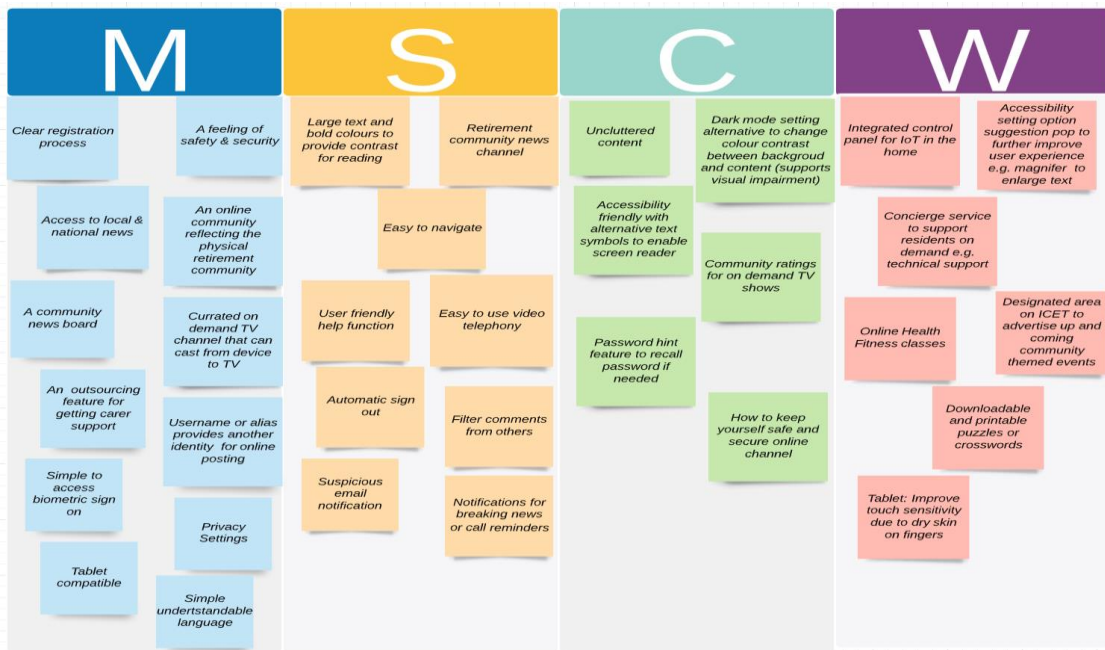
M

Clear registration process

A feeling of safety & security

Access to local & national news

An online community reflecting the physical retirement community

A community news board

Currated on demand TV channel that can cast from device to TV

An outsourcing feature for getting carer support

Username or alias provides another identity for online posting

Simple to access biometric sign on

Privacy Settings

Tablet compatible

Simple undertstandable language

S

Large text and bold colours to provide contrast for reading

Retirement community news channel

Easy to navigate

User friendly help function

Easy to use video telephony

Automatic sign out

Filter comments from others

Suspicious email notification

Notifications for breaking news or call reminders

C

Uncluttered content

Dark mode setting alternative to change colour contrast between backgroud and content (supports visual impairment)

Accessibility friendly with alternative text symbols to enable screen reader

Community ratings for on demand TV shows

Password hint feature to recall password if needed

How to keep yourself safe and secure online channel

W

Integrated control panel for IoT in the home

Accessibility setting option suggestion pop to further improve user experience e.g. magnifer to enlarge text

Concierge service to support residents on demand e.g. technical support

Online Health Fitness classes

Designated area on ICET to advertise up and coming community themed events

Downloadable and printable puzzles or crosswords

Tablet: Improve touch sensitivity due to dry skin on fingers